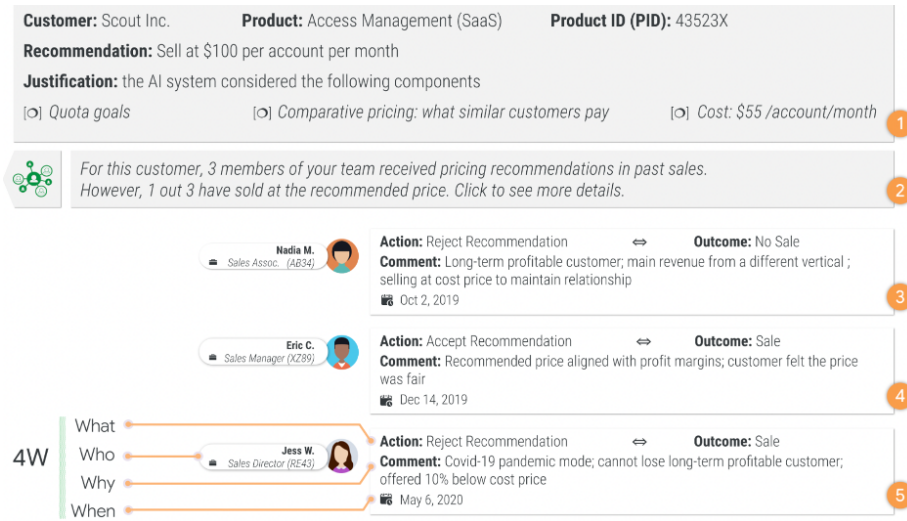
**Customer:** Scout Inc. **Product:** Access Management (SaaS) **Product ID (PID):** 43523X

**Recommendation:** Sell at $100 per account per month

**Justification:** the AI system considered the following components

*Quota goals* *Comparative pricing: what similar customers pay* *Cost: $55 /account/month*

1

*For this customer, 3 members of your team received pricing recommendations in past sales. However, 1 out 3 have sold at the recommended price. Click to see more details.*

2

Nadia M.
Sales Assoc. (AB34)

**Action:** Reject Recommendation ⇔ **Outcome:** No Sale
**Comment:** Long-term profitable customer; main revenue from a different vertical ; selling at cost price to maintain relationship
Oct 2, 2019

3

Eric C.
Sales Manager (XZ89)

**Action:** Accept Recommendation ⇔ **Outcome:** Sale
**Comment:** Recommended price aligned with profit margins; customer felt the price was fair
Dec 14, 2019

4

4W
What
Who
Why
When

Jess W.
Sales Director (RE43)

**Action:** Reject Recommendation ⇔ **Outcome:** Sale
**Comment:** Covid-19 pandemic mode; cannot lose long-term profitable customer; offered 10% below cost price
May 6, 2020

5